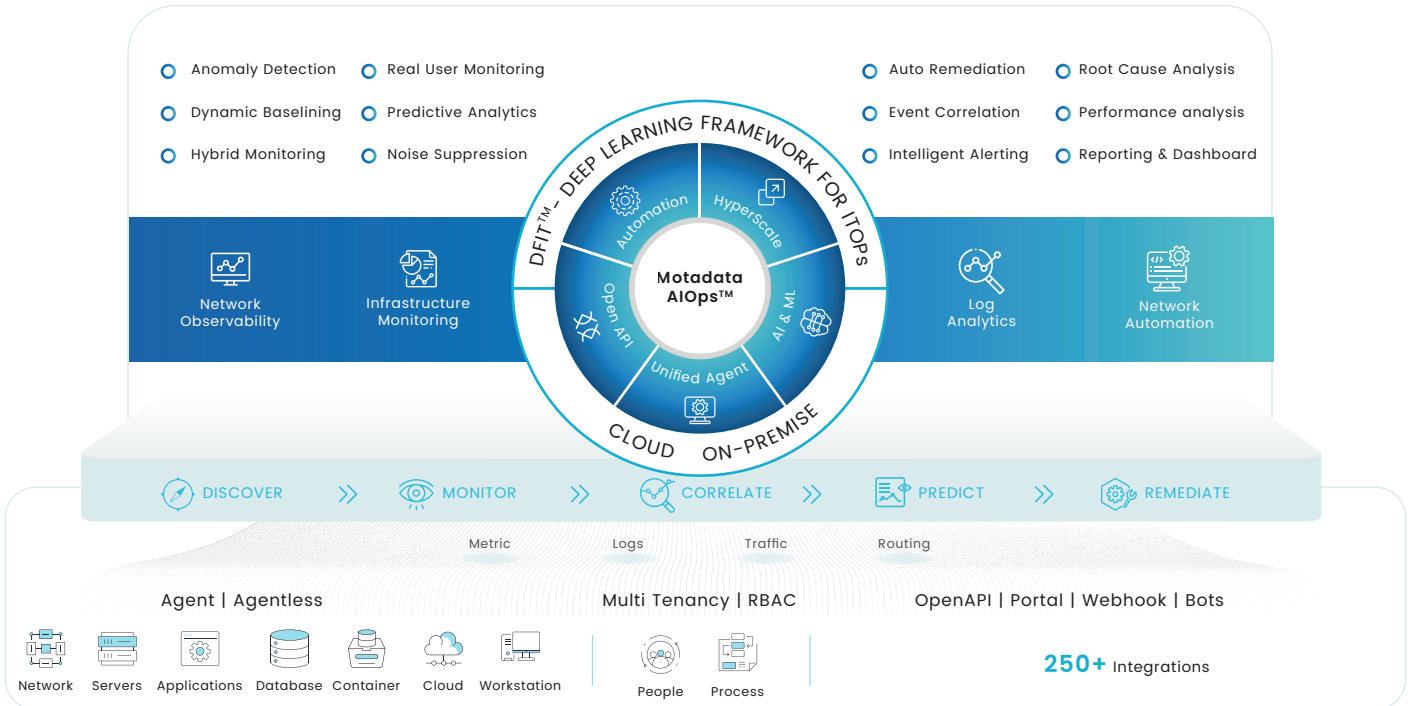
Anomaly Detection
Dynamic Baselining
Hybrid Monitoring

Real User Monitoring
Predictive Analytics
Noise Suppression

Auto Remediation
Event Correlation
Intelligent Alerting

Root Cause Analysis
Performance analysis
Reporting & Dashboard

DFIT™- DEEP LEARNING FRAMEWORK FOR ITOPS

Automation
HyperScale
Open API
AI & ML
Unified Agent

Motadata AIOps™

CLOUD ON-PREMISE

Network Observability
Infrastructure Monitoring
Log Analytics
Network Automation

DISCOVER » MONITOR » CORRELATE » PREDICT » REMEDIATE

Metric
Logs
Traffic
Routing

Agent | Agentless
Multi Tenancy | RBAC
OpenAPI | Portal | Webhook | Bots

Network
Servers
Applications
Database
Container
Cloud
Workstation

People
Process

250+ Integrations